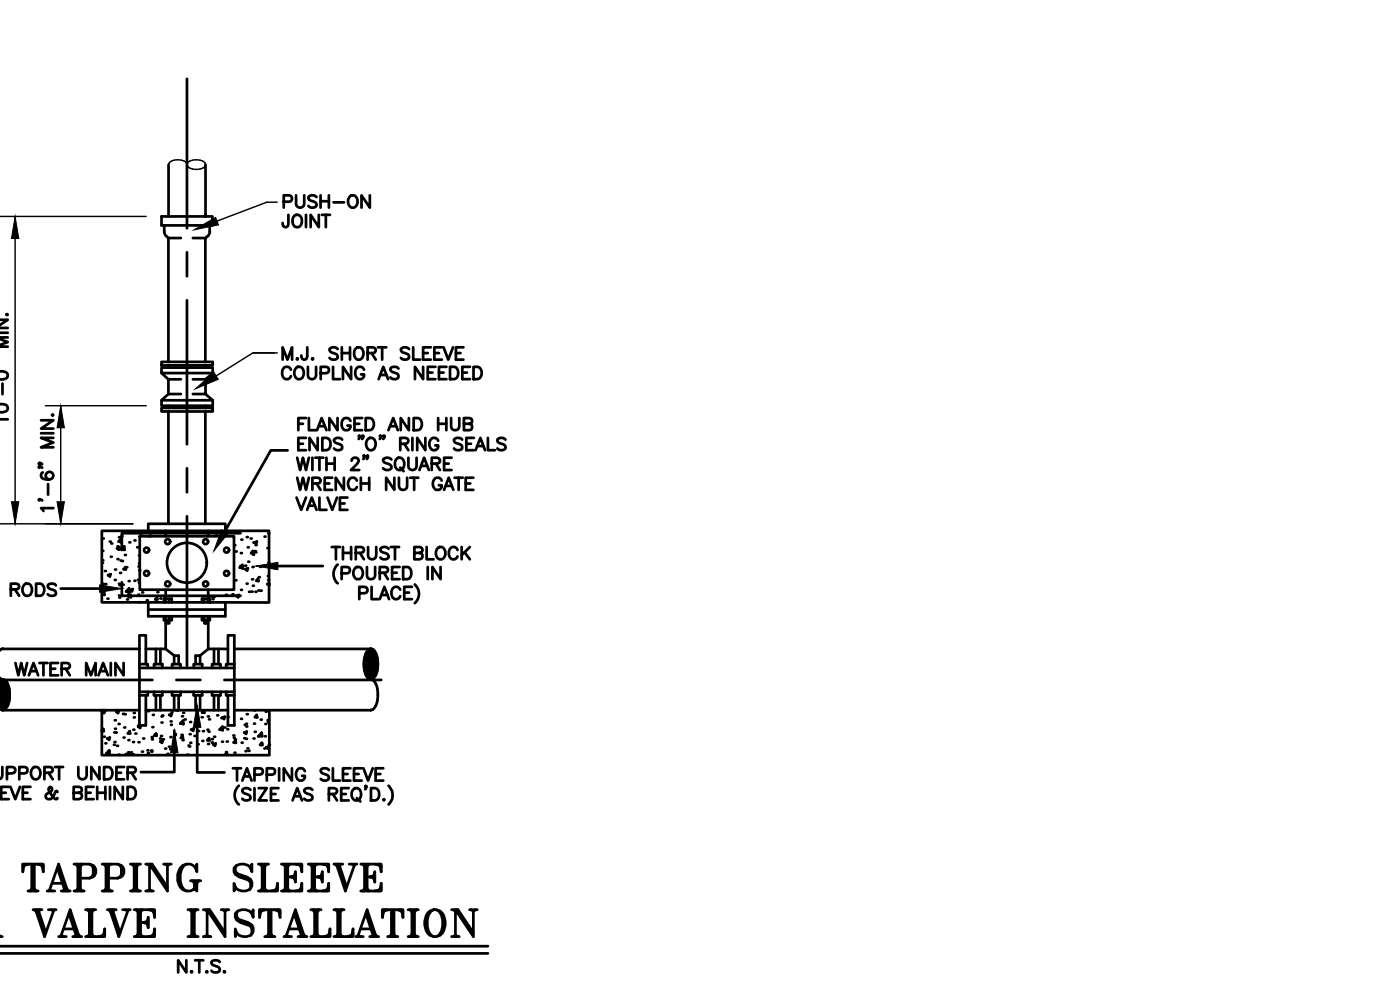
PUSH–ON JOINT

M.J. SHORT SLEEVE COUPLNG AS NEEDED

FLANGED AND HUB ENDS "O" RING SEALS WITH 2" SQUARE WRENCH NUT GATE VALVE

10'–0" MIN.

1'–6" MIN.

THRUST BLOCK (POURED IN PLACE)

RODS

WATER MAIN

UPPORT UNDER EVE & BEHIND

TAPPING SLEEVE (SIZE AS REQ'D.)

TAPPING SLEEVE
VALVE INSTALLATION
N.T.S.